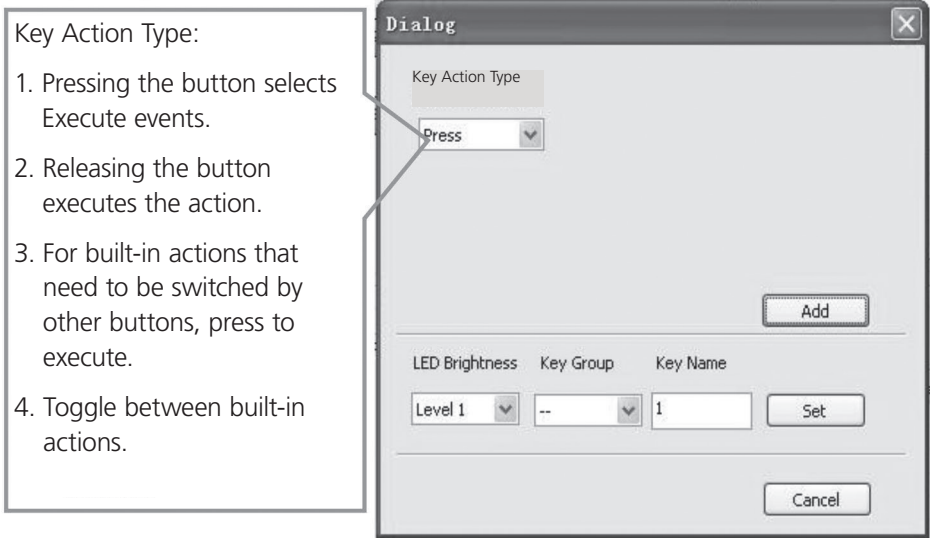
Key Action Type:

1. Pressing the button selects Execute events.

2. Releasing the button executes the action.

3. For built-in actions that need to be switched by other buttons, press to execute.

4. Toggle between built-in actions.

Dialog

Key Action Type

Press

Add

LED Brightness Key Group Key Name

Level 1 -- 1 Set

Cancel